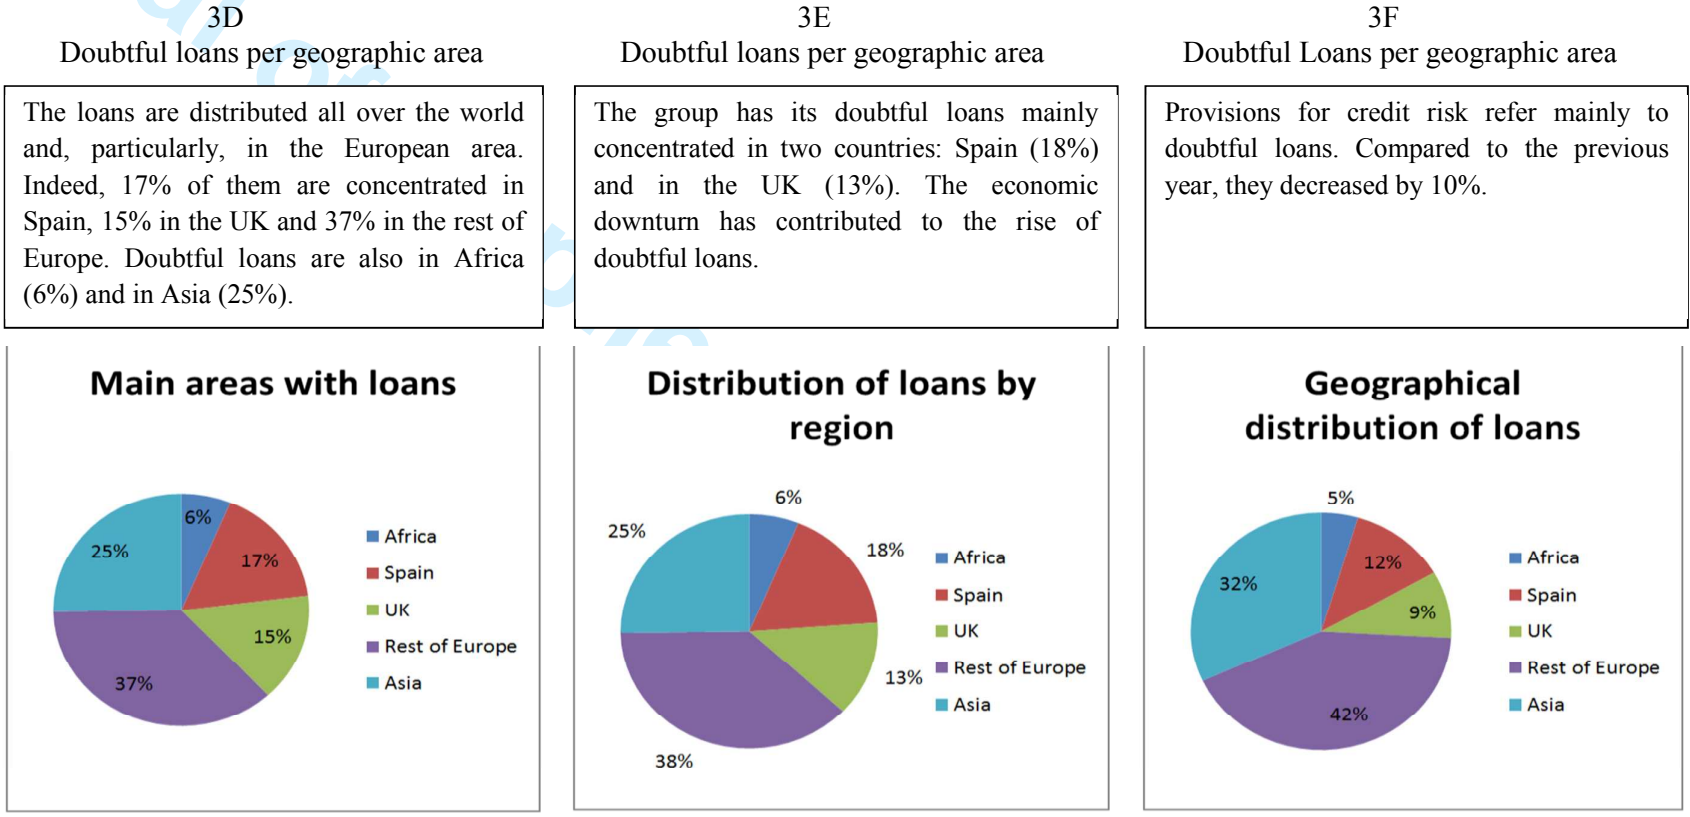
3D
Doubtful loans per geographic area

The loans are distributed all over the world and, particularly, in the European area. Indeed, 17% of them are concentrated in Spain, 15% in the UK and 37% in the rest of Europe. Doubtful loans are also in Africa (6%) and in Asia (25%).

Main areas with loans

6%
17%
15%
37%
25%

Africa
Spain
UK
Rest of Europe
Asia

3E
Doubtful loans per geographic area

The group has its doubtful loans mainly concentrated in two countries: Spain (18%) and in the UK (13%). The economic downturn has contributed to the rise of doubtful loans.

Distribution of loans by region

6%
18%
13%
38%
25%

Africa
Spain
UK
Rest of Europe
Asia

3F
Doubtful Loans per geographic area

Provisions for credit risk refer mainly to doubtful loans. Compared to the previous year, they decreased by 10%.

Geographical distribution of loans

5%
12%
9%
42%
32%

Africa
Spain
UK
Rest of Europe
Asia